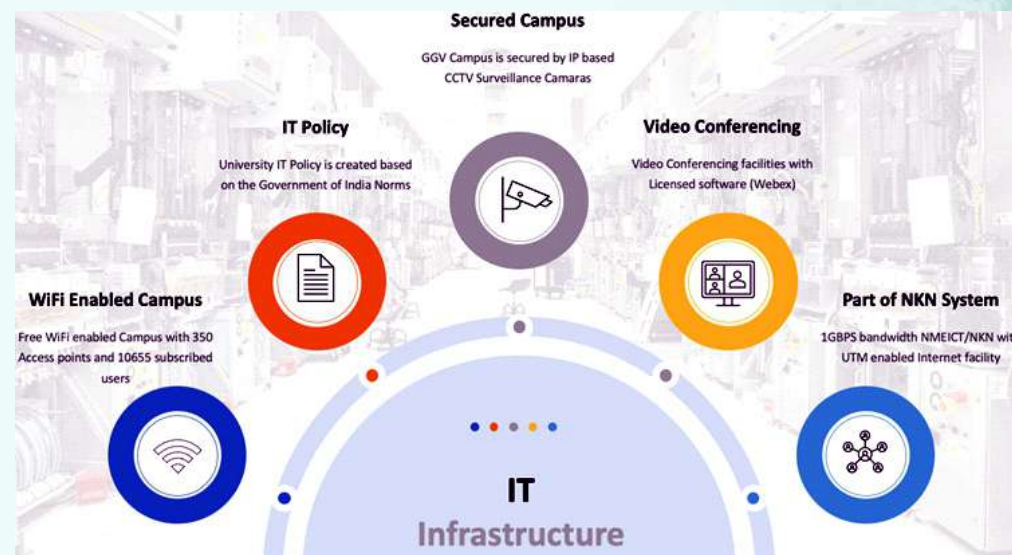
Secured Campus

GGV Campus is secured by IP based CCTV Surveillance Camaras

IT Policy

University IT Policy is created based on the Government of India Norms

Video Conferencing

Video Conferencing facilities with Licensed software (Webex)

WiFi Enabled Campus

Free WiFi enabled Campus with 350 Access points and 10655 subscribed users

Part of NKN System

1GBPS bandwidth NMEICT/NKN wit UTM enabled Internet facility

IT

Infrastructure